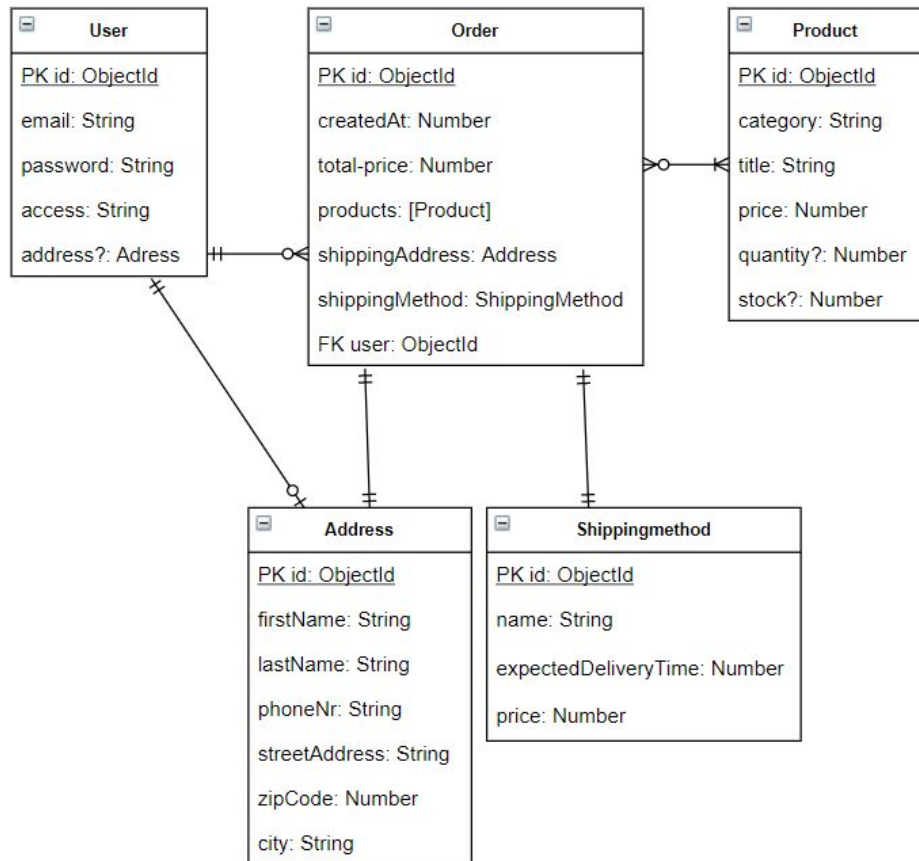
User

PK id: ObjectId

email: String

password: String

access: String

address?: Adress

Order

PK id: ObjectId

createdAt: Number

total-price: Number

products: [Product]

shippingAddress: Address

shippingMethod: ShippingMethod

FK user: ObjectId

Product

PK id: ObjectId

category: String

title: String

price: Number

quantity?: Number

stock?: Number

Address

PK id: ObjectId

firstName: String

lastName: String

phoneNr: String

streetAddress: String

zipCode: Number

city: String

Shippingmethod

PK id: ObjectId

name: String

expectedDeliveryTime: Number

price: Number